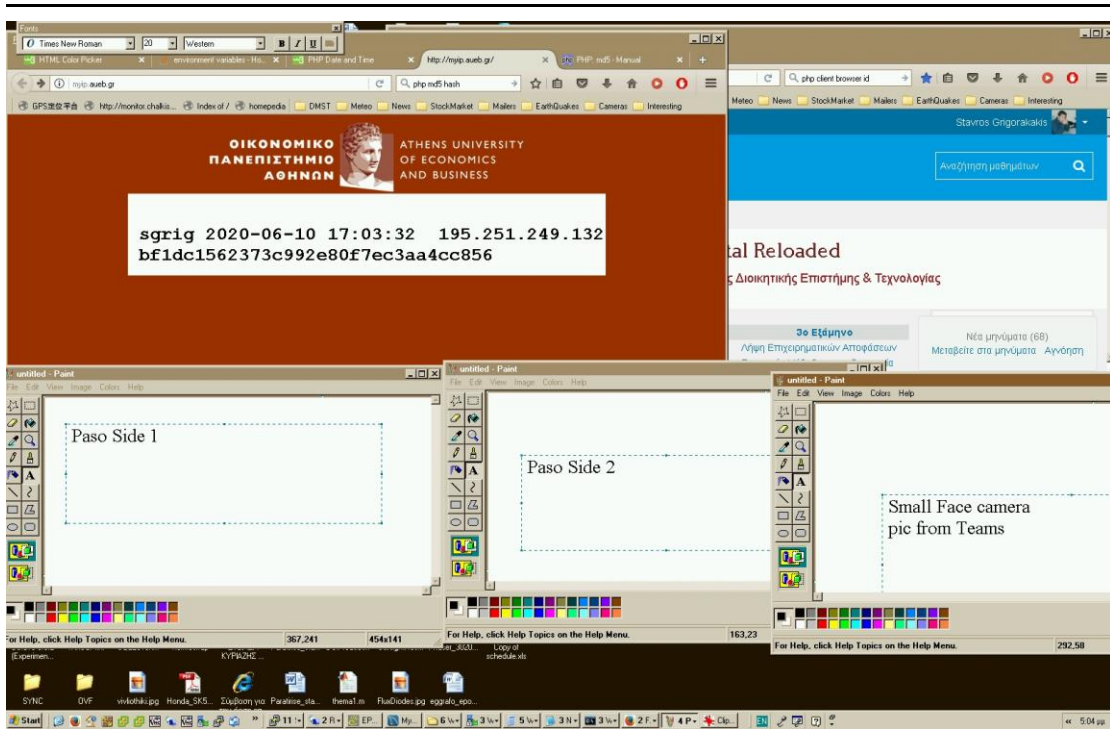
Fonts
Times New Roman 20 Western B I U

HTML Color Picker | environment variables - Ho... | PHP Date and Time | http://myip.aueb.gr/ | PHP: md5 - Manual

myip.aueb.gr

php md5 hash

GPS | http://monitor.chalkis... | Index of / | homepedia | DMST | Meteo | News | StockMarket | Mailers | EarthQuakes | Cameras | Interesting

ΟΙΚΟΝΟΜΙΚΟ ΠΑΝΕΠΙΣΤΗΜΙΟ ΑΘΗΝΩΝ

ATHENS UNIVERSITY OF ECONOMICS AND BUSINESS

sgrig 2020-06-10 17:03:32 195.251.249.132
bf1dc1562373c992e80f7ec3aa4cc856

php client browser id

Meteo | News | StockMarket | Mailers | EarthQuakes | Cameras | Interesting

Stavros Grigorakakis

Αναζήτηση μαθημάτων

tal Reloaded

ς Διοικητικής Επιστήμης & Τεχνολογίας

3ο Εξάμηνο

Λήψη Επιχειρηματικών Αποφάσεων

Νέα μηνύματα (68)

Μεταβείτε στα μηνύματα Αγνόηση

untitled - Paint
File Edit View Image Colors Help

Paso Side 1

For Help, click Help Topics on the Help Menu. 367,241 454x141

untitled - Paint
File Edit View Image Colors Help

Paso Side 2

For Help, click Help Topics on the Help Menu. 163,23

untitled - Paint
File Edit View Image Colors Help

Small Face camera
pic from Teams

For Help, click Help Topics on the Help Menu. 292,58

Copy of schedule.xls

ΚΥΡΙΑΖΗΣ

SYNC OVF vivliothiki.jpg Honda_SK5... Σύμβαση για... Paratrise_sta... thema1.m FluxDiodes.jpg eggrafo_epo...

Start

5:04 μμ